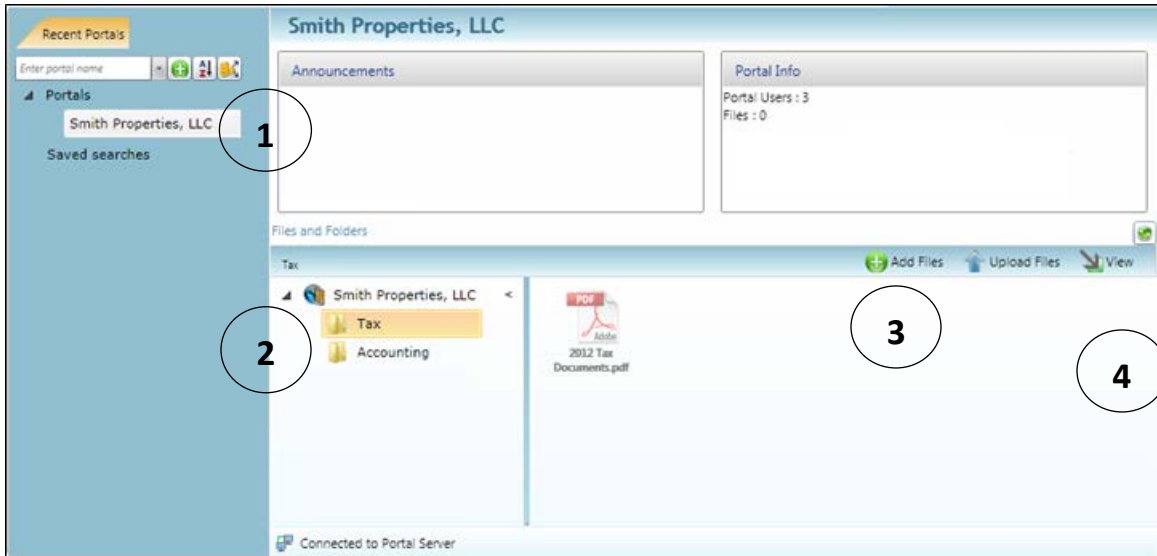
Recent Portals

Enter portal name

Portals

Smith Properties, LLC

Saved searches

Smith Properties, LLC

Announcements

Portal Info

Portal Users : 3
Files : 0

1

Files and Folders

Tax

Add Files

Upload Files

View

Smith Properties, LLC

Tax

Accounting

2

PDF
Adobe
2012 Tax Documents.pdf

3

4

Connected to Portal Server